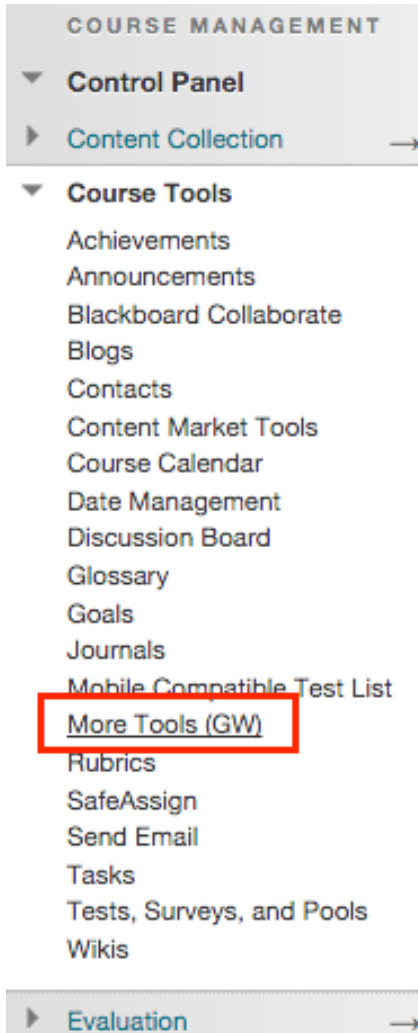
COURSE MANAGEMENT

Control Panel

Content Collection

Course Tools

Achievements
Announcements
Blackboard Collaborate
Blogs
Contacts
Content Market Tools
Course Calendar
Date Management
Discussion Board
Glossary
Goals
Journals
Mobile Compatible Test List
More Tools (GW)
Rubrics
SafeAssign
Send Email
Tasks
Tests, Surveys, and Pools
Wikis

Evaluation